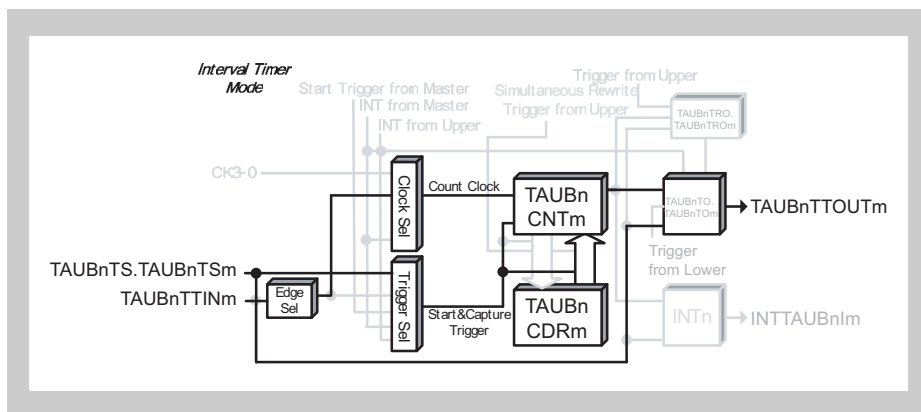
Interval Timer Mode

Start Trigger from Master
INT from Master
INT from Upper
Simultaneous Rewrite
Trigger from Upper
Trigger from Upper
TAUBnTRO.
TAUBnTROm

CK3-0

Clock Sel
Count Clock
TAUBn
CNTm
TAUBnTO.
TAUBnTOm
TAUBnTTOUTm

Trigger
from Lower

TAUBnTS.TAUBnTSm
TAUBnTTINm
Edge
Sel
Trigger Sel
Start&Capture
Trigger
TAUBn
CDRm
INTn
INTTAUBnIm